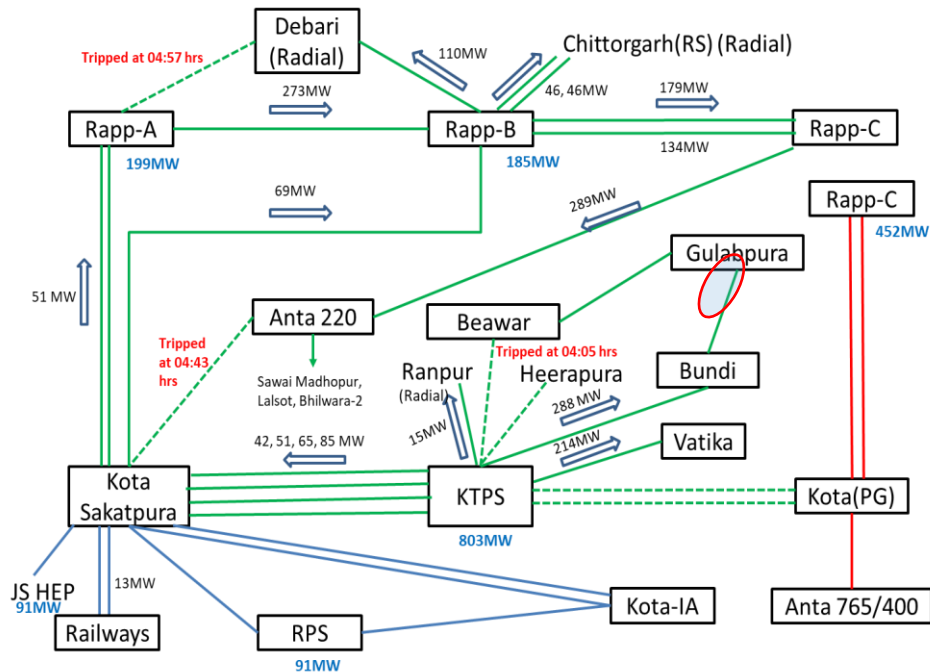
Debari (Radial)

Tripped at 04:57 hrs

110MW

Chittorgarh(RS) (Radial)

273MW

46, 46MW

179MW

Rapp-A

Rapp-B

Rapp-C

199MW

185MW

134MW

69MW

289MW

Rapp-C

452MW

Gulabpura

51 MW

Anta 220

Beawar

Tripped at 04:43 hrs

Sawai Madhopur, Lalsot, Bhilwara-2

Tripped at 04:05 hrs

Ranpur (Radial)

Heerapura

Bundi

288 MW

15MW

42, 51, 65, 85 MW

214MW

Vatika

Kota Sakatpura

KTPS

Kota(PG)

803MW

JS HEP

91MW

13MW

Kota-IA

Railways

RPS

91MW

Anta 765/400